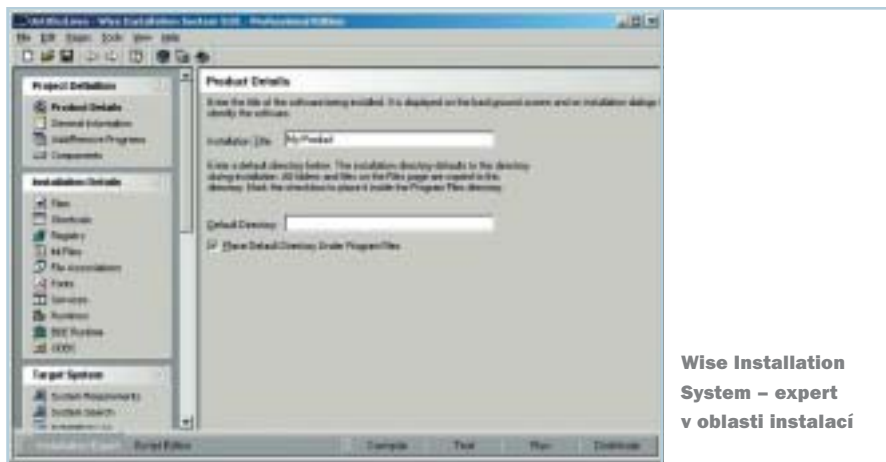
Untitled.wse - Wise Installation System 9.0 - Professional Edition

File Edit Search Tools View Help

Project Definition
Product Details
General Information
Install/Remove Programs
Components

Installation Details
Files
Shortcuts
Registry
INI Files
File Associations
Fonts
Services
Runtimes
BDE Runtime
ODBC

Target System
System Requirements
System Search
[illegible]

Product Details

Enter the title of the software being installed. It is displayed on the background screen and on installation dialogs to identify the software.

Installation Title: My Product

Enter a default directory below. The installation directory defaults to the directory during installation. All folders and files on the Files page are copied to this directory. Mark the checkbox to place it inside the Program Files directory.

Default Directory:

Place Default Directory Under Program Files

Installation Expert | Script Editor | Compile | Test | Run | Distribute

Wise Installation System – expert v oblasti instalací